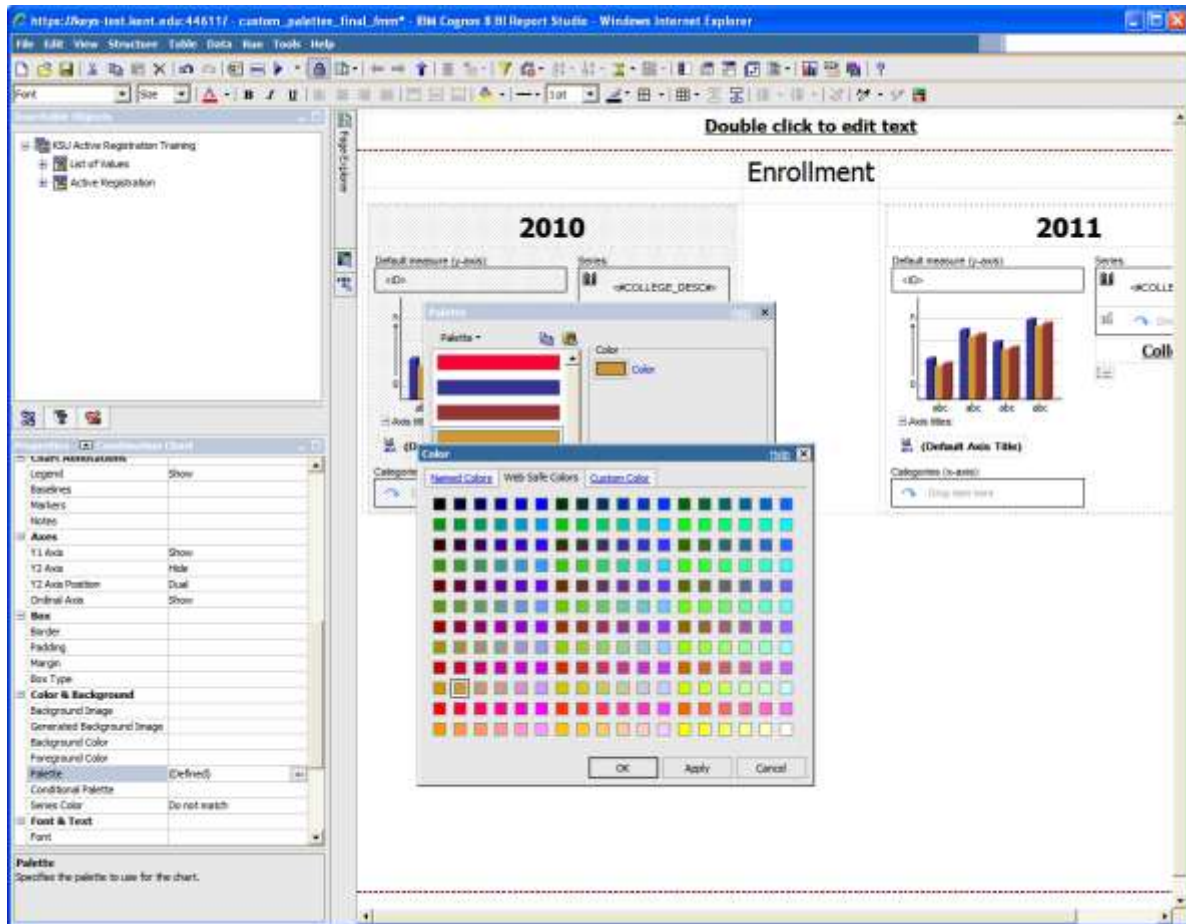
https://keys-test.kent.edu:44611/ - custom_palette_final_/mm* - IBM Cognos 8 BI Report Studio - Windows Internet Explorer

File Edit View Structure Table Data Run Tools Help

Font Size 1pt

Insertable Objects

KSU Active Registration Training
List of Values
Active Registration

Page Explorer

Double click to edit text

Enrollment

2010

Default measure (y-axis):
<ID>

Series
<#COLLEGE_DESC#>

Axis titles
(D

Categories

2011

Default measure (y-axis):
<ID>

Series
<#COLLE

Coll

abc abc abc abc

Axis titles
(Default Axis Title)

Categories (x-axis):
Drop item here

Palette

Palette

Color
Color

Color

Help

Named Colors | Web Safe Colors | Custom Color

OK Apply Cancel

Properties - Combination Chart

Chart Annotations
Legend | Show
Baselines |
Markers |
Notes |
Axes
Y1 Axis | Show
Y2 Axis | Hide
Y2 Axis Position | Dual
Ordinal Axis | Show
Box
Border |
Padding |
Margin |
Box Type |
Color & Background
Background Image |
Generated Background Image |
Background Color |
Foreground Color |
Palette | (Defined)
Conditional Palette |
Series Color | Do not match
Font & Text
Font |

Palette
Specifies the palette to use for the chart.